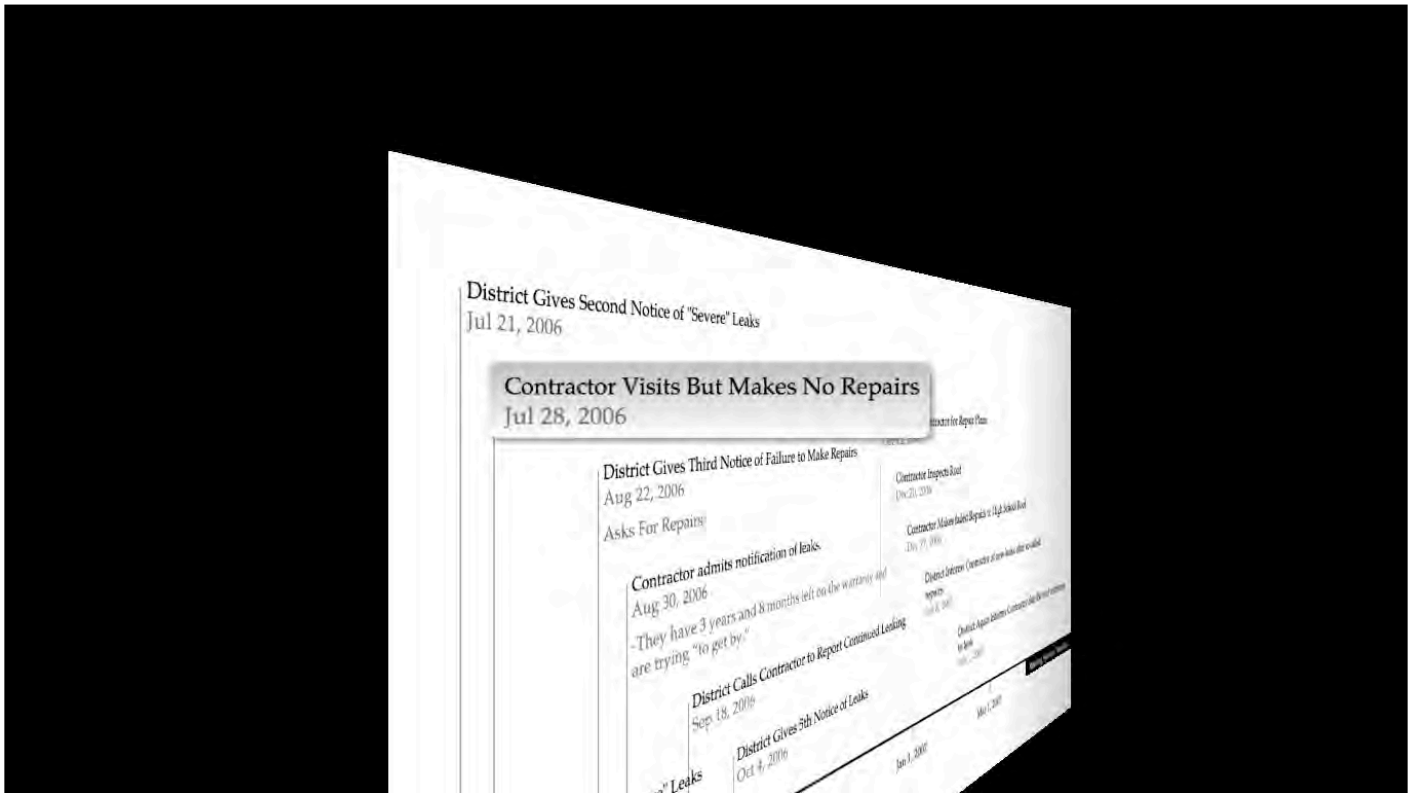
District Gives Second Notice of "Severe" Leaks
Jul 21, 2006

Contractor Visits But Makes No Repairs
Jul 28, 2006

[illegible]ntractor for Repair Plans

District Gives Third Notice of Failure to Make Repairs
Aug 22, 2006
Asks For Repairs

Contractor Inspects Roof
Dec 20, 2006

Contractor Makes Index Repairs to High School Roof
Dec 27, 2006

Contractor admits notification of leaks.
Aug 30, 2006
-They have 3 years and 8 months left on the warranty and are trying "to get by."

District Informs Contractor of new leaks after so-called repairs.
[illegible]

District Calls Contractor to Report Continued Leaking
Sep 18, 2006

District Again Informs Contractor that Roof still continues to leak
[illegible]

District Gives 5th Notice of Leaks
Oct 4, 2006

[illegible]" Leaks

Jan 1, 2007

Mar 1, 2007

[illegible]